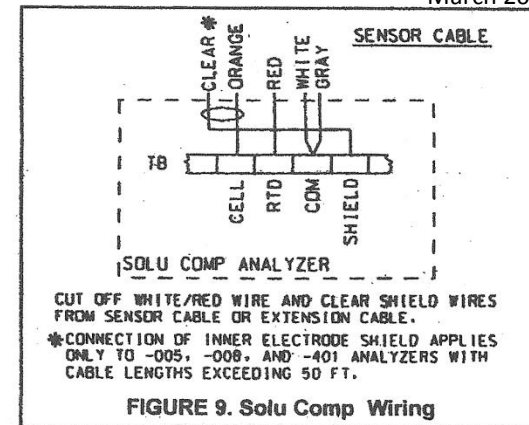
March 20

SENSOR CABLE

CLEAR ✱

ORANGE

RED

WHITE

GRAY

TB

CELL

RTD

COM

SHIELD

SOLU COMP ANALYZER

CUT OFF WHITE/RED WIRE AND CLEAR SHIELD WIRES FROM SENSOR CABLE OR EXTENSION CABLE.

✱CONNECTION OF INNER ELECTRODE SHIELD APPLIES ONLY TO -005, -008, AND -401 ANALYZERS WITH CABLE LENGTHS EXCEEDING 50 FT.

FIGURE 9. Solu Comp Wiring